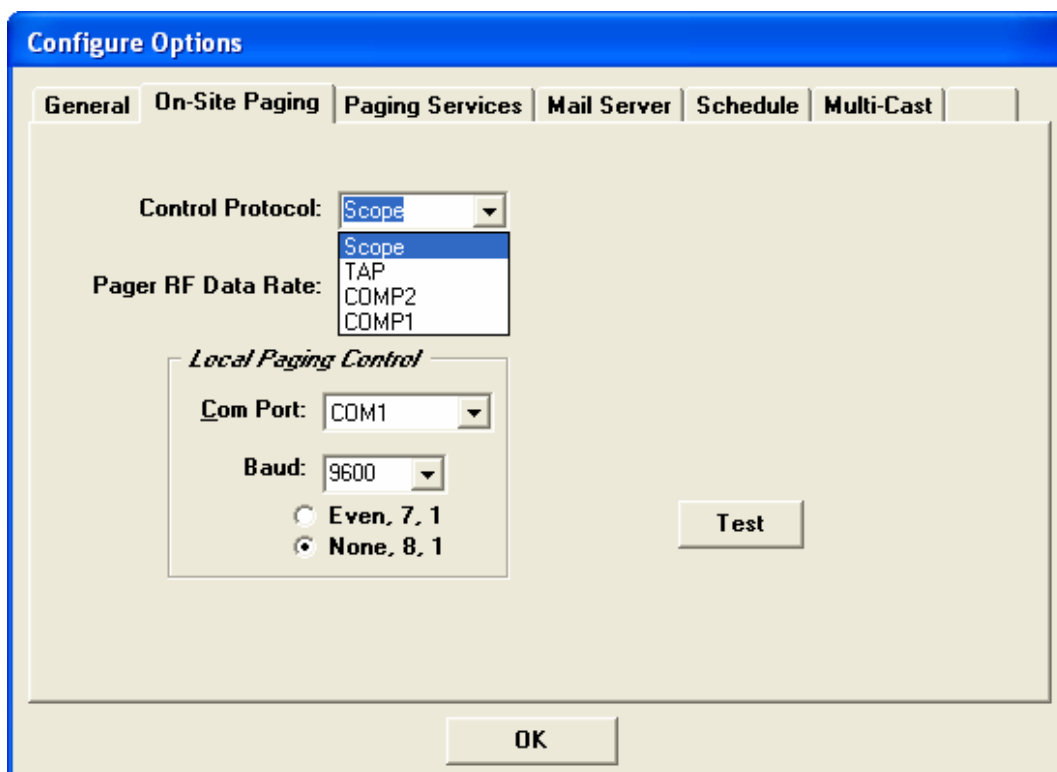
Configure Options

General | On-Site Paging | Paging Services | Mail Server | Schedule | Multi-Cast

Control Protocol: Scope

Scope
TAP
COMP2
COMP1

Pager RF Data Rate:

Local Paging Control

Com Port: COM1

Baud: 9600

Even, 7, 1
None, 8, 1

Test

OK